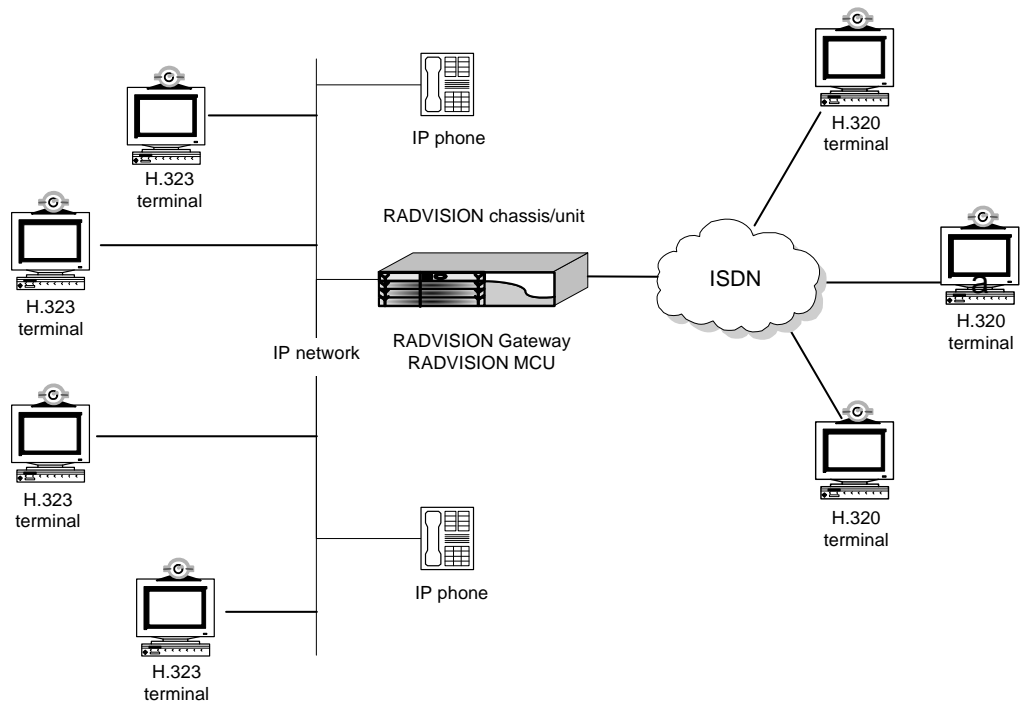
H.323 terminal

IP phone

H.320 terminal

RADVISION chassis/unit

H.323 terminal

ISDN

a

H.320 terminal

RADVISION Gateway
RADVISION MCU

IP network

H.323 terminal

H.320 terminal

IP phone

H.323 terminal